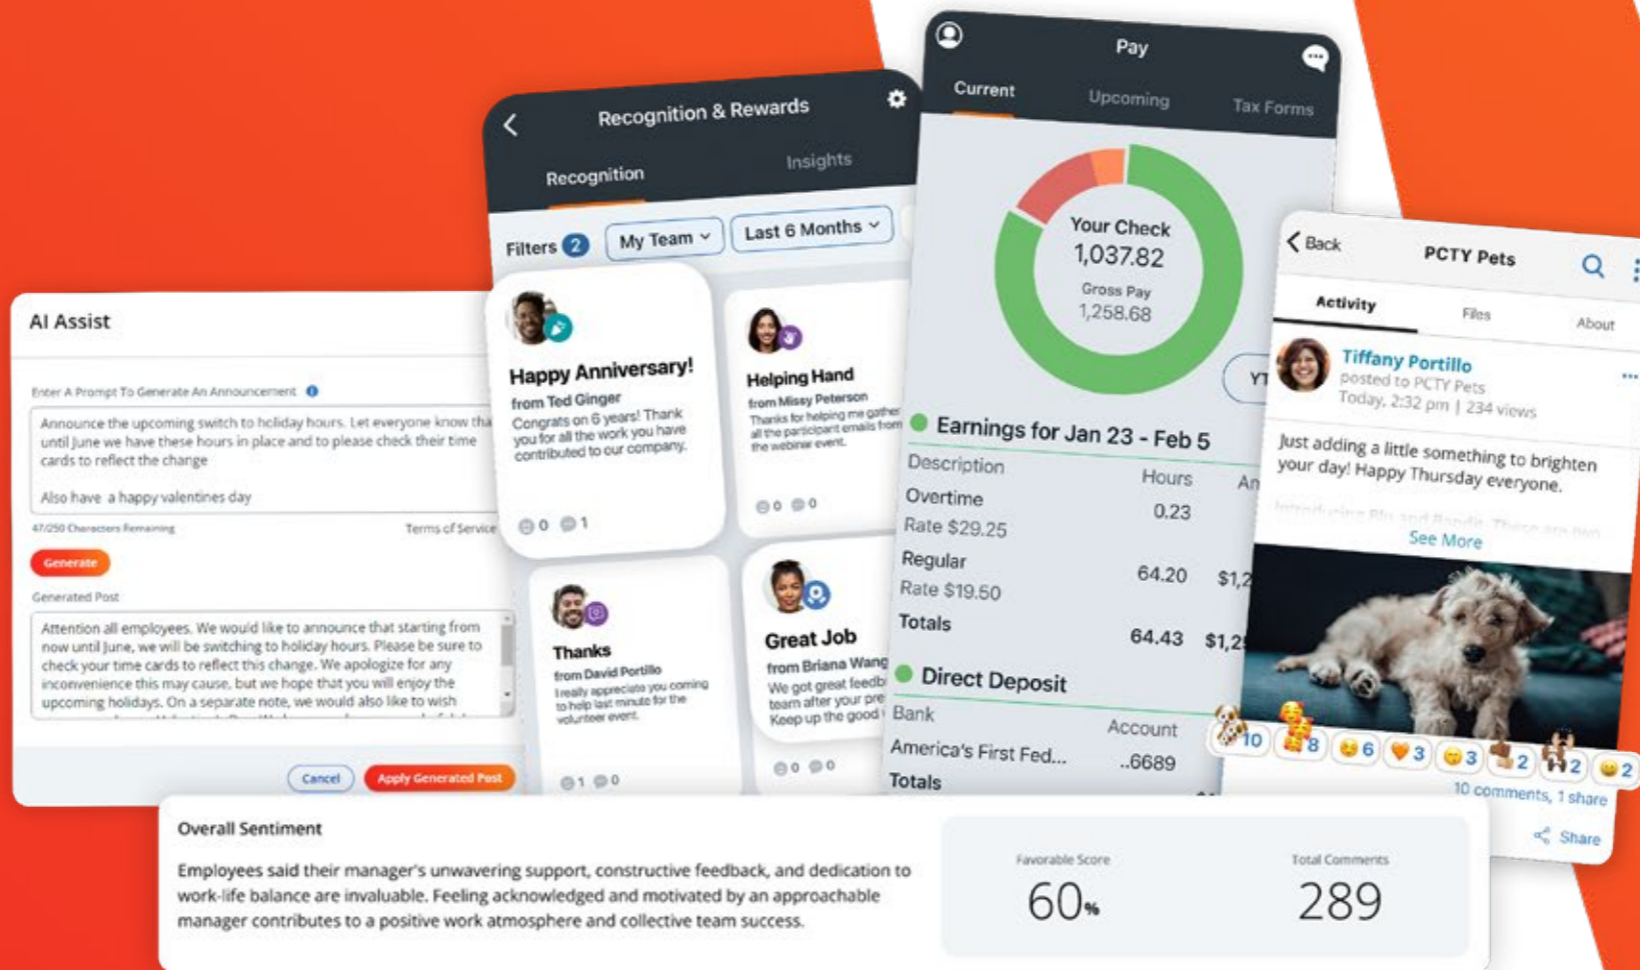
AI Assist

Enter A Prompt To Generate An Announcement

Announce the upcoming switch to holiday hours. Let everyone know tha until June we have these hours in place and to please check their time cards to reflect the change

Also have a happy valentines day

47/250 Characters Remaining

Terms of Service

Generate

Generated Post

Attention all employees. We would like to announce that starting from now until June, we will be switching to holiday hours. Please be sure to check your time cards to reflect this change. We apologize for any inconvenience this may cause, but we hope that you will enjoy the upcoming holidays. On a separate note, we would also like to wish

Cancel

Apply Generated Post

Recognition & Rewards

Recognition

Insights

Filters 2

My Team

Last 6 Months

Happy Anniversary!

from Ted Ginger

Congrats on 6 years! Thank you for all the work you have contributed to our company.

0 1

Helping Hand

from Missy Peterson

Thanks for helping me gather all the participant emails from the webinar event.

0 0

Thanks

from David Portillo

I really appreciate you coming to help last minute for the volunteer event.

1 0

Great Job

from Briana Wang

We got great feedb team after your pre Keep up the good

0 0

Pay

Current

Upcoming

Tax Forms

Your Check

1,037.82

Gross Pay

1,258.68

YT

Earnings for Jan 23 - Feb 5

| Description | Hours | An |
|---|---|---|
| Overtime Rate $29.25 | 0.23 | |
| Regular Rate $19.50 | 64.20 | $1,2 |
| Totals | 64.43 | $1,2 |

Direct Deposit

| Bank | Account |
|---|---|
| America's First Fed... | ..6689 |
| Totals | |

Back

PCTY Pets

Activity

Files

About

Tiffany Portillo

posted to PCTY Pets

Today, 2:32 pm | 234 views

Just adding a little something to brighten your day! Happy Thursday everyone.

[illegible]

See More

10 8 6 3 3 2 2 2

10 comments, 1 share

Share

Overall Sentiment

Employees said their manager's unwavering support, constructive feedback, and dedication to work-life balance are invaluable. Feeling acknowledged and motivated by an approachable manager contributes to a positive work atmosphere and collective team success.

Favorable Score

60%

Total Comments

289